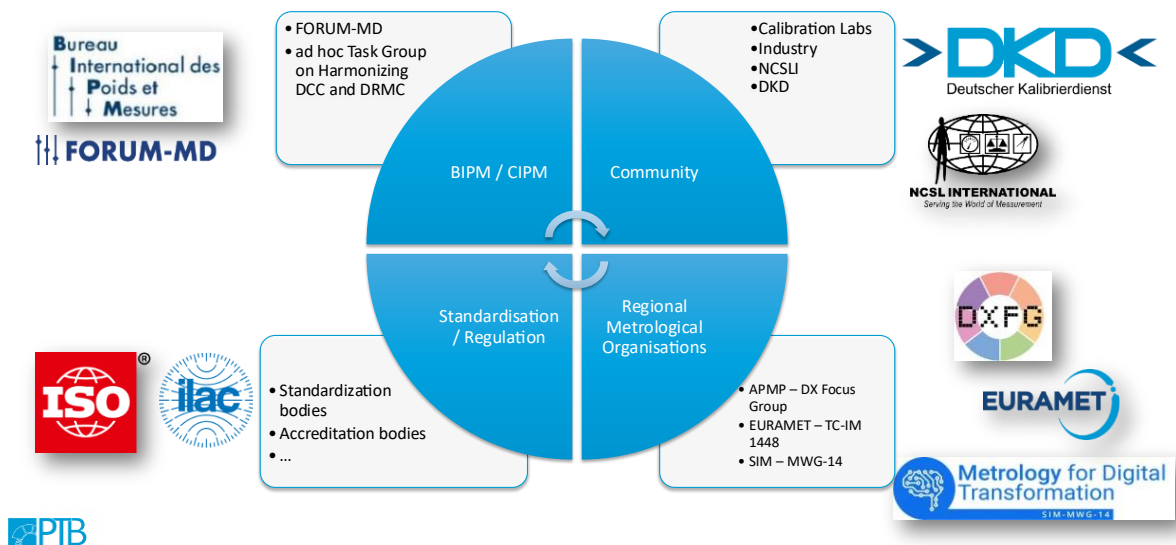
Bureau International des Poids et Mesures

FORUM-MD

• FORUM-MD
• ad hoc Task Group on Harmonizing DCC and DRMC

•Calibration Labs
•Industry
•NCSLI
•DKD

DKD
Deutscher Kalibrierdienst

NCSL INTERNATIONAL
Serving the World of Measurement

BIPM / CIPM

Community

Standardisation / Regulation

Regional Metrological Organisations

DXFG

EURAMET

ISO

ilac

• Standardization bodies
• Accreditation bodies
• ...

• APMP – DX Focus Group
• EURAMET – TC-IM 1448
• SIM – MWG-14

Metrology for Digital Transformation
SIM-MWG-14

PTB